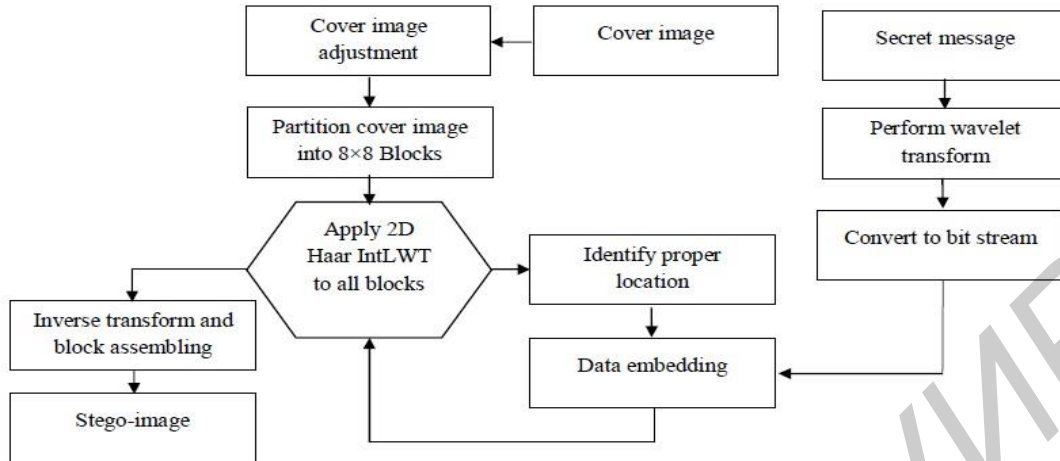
Cover image adjustment

Cover image

Secret message

Partition cover image into 8×8 Blocks

Perform wavelet transform

Apply 2D Haar IntLWT to all blocks

Identify proper location

Convert to bit stream

Inverse transform and block assembling

Data embedding

Stego-image